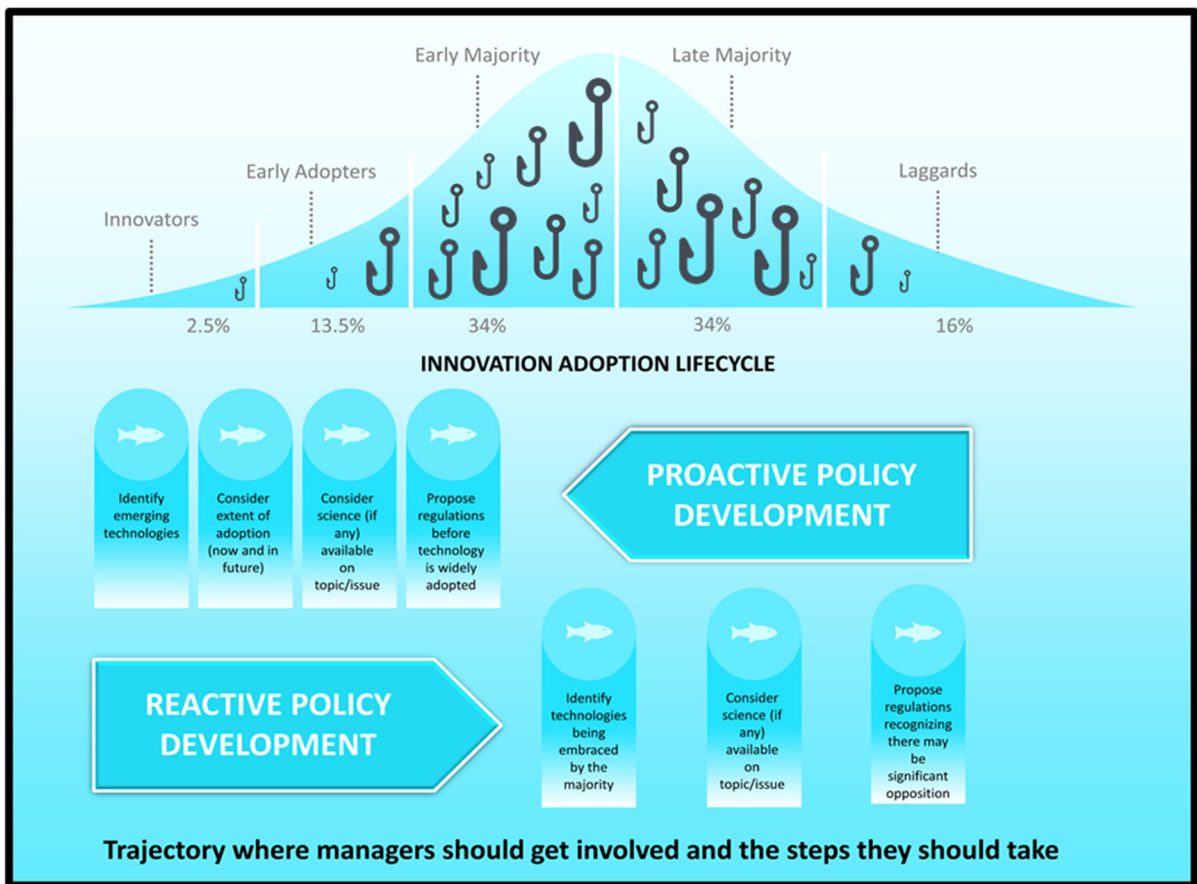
Early Majority

Late Majority

Early Adopters

Laggards

Innovators

2.5%

13.5%

34%

34%

16%

INNOVATION ADOPTION LIFECYCLE

Identify emerging technologies

Consider extent of adoption (now and in future)

Consider science (if any) available on topic/issue

Propose regulations before technology is widely adopted

PROACTIVE POLICY DEVELOPMENT

REACTIVE POLICY DEVELOPMENT

Identify technologies being embraced by the majority

Consider science (if any) available on topic/issue

Propose regulations recognizing there may be significant opposition

Trajectory where managers should get involved and the steps they should take